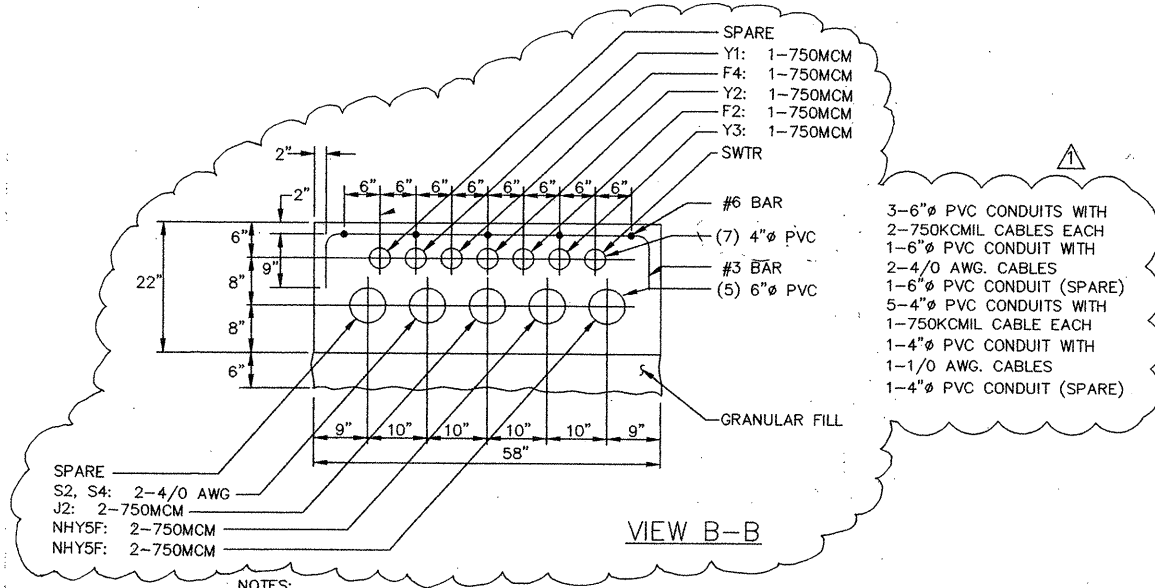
SPARE
Y1: 1-750MCM
F4: 1-750MCM
Y2: 1-750MCM
F2: 1-750MCM
Y3: 1-750MCM
SWTR

2"
2"
6" 6" 6" 6" 6" 6" 6" 6"
#6 BAR
6"
(7) 4"ø PVC
9"
22"
8"
#3 BAR
(5) 6"ø PVC
8"
6"
GRANULAR FILL
9" 10" 10" 10" 10" 9"
58"

SPARE
S2, S4: 2-4/0 AWG
J2: 2-750MCM
NHY5F: 2-750MCM
NHY5F: 2-750MCM

VIEW B-B

1

3-6"ø PVC CONDUITS WITH 2-750KCMIL CABLES EACH
1-6"ø PVC CONDUIT WITH 2-4/0 AWG. CABLES
1-6"ø PVC CONDUIT (SPARE)
5-4"ø PVC CONDUITS WITH 1-750KCMIL CABLE EACH
1-4"ø PVC CONDUIT WITH 1-1/0 AWG. CABLES
1-4"ø PVC CONDUIT (SPARE)

NOTES: